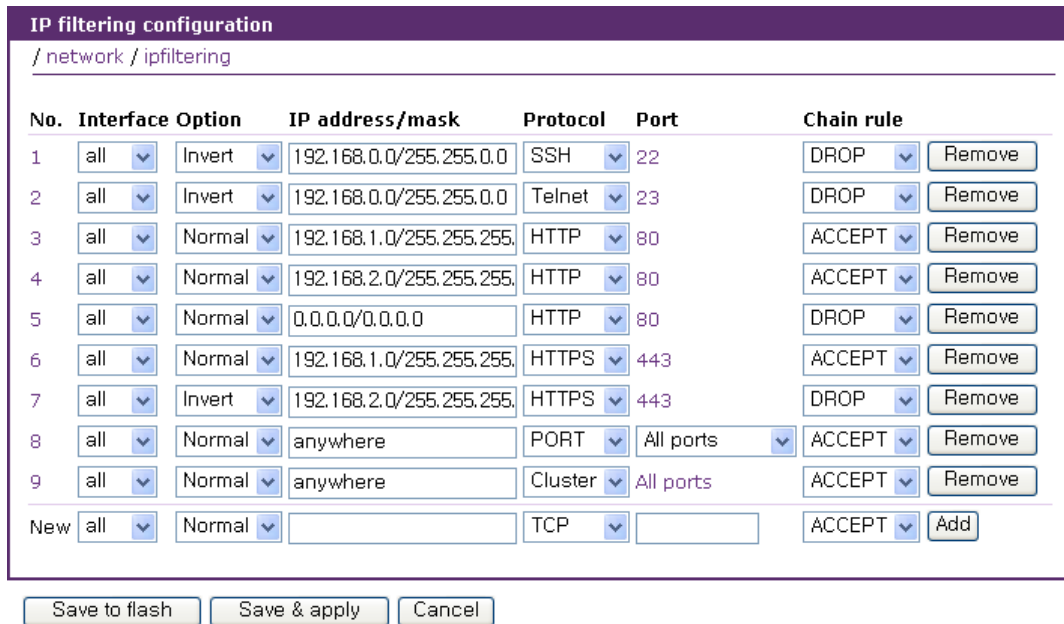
IP filtering configuration

/ network / ipfiltering

| No. | Interface | Option | IP address/mask | Protocol | Port | Chain rule | |
|---|---|---|---|---|---|---|---|
| 1 | all | Invert | 192.168.0.0/255.255.0.0 | SSH | 22 | DROP | Remove |
| 2 | all | Invert | 192.168.0.0/255.255.0.0 | Telnet | 23 | DROP | Remove |
| 3 | all | Normal | 192.168.1.0/255.255.255. | HTTP | 80 | ACCEPT | Remove |
| 4 | all | Normal | 192.168.2.0/255.255.255. | HTTP | 80 | ACCEPT | Remove |
| 5 | all | Normal | 0.0.0.0/0.0.0.0 | HTTP | 80 | DROP | Remove |
| 6 | all | Normal | 192.168.1.0/255.255.255. | HTTPS | 443 | ACCEPT | Remove |
| 7 | all | Invert | 192.168.2.0/255.255.255. | HTTPS | 443 | DROP | Remove |
| 8 | all | Normal | anywhere | PORT | All ports | ACCEPT | Remove |
| 9 | all | Normal | anywhere | Cluster | All ports | ACCEPT | Remove |
| New | all | Normal | | TCP | | ACCEPT | Add |

Save to flash | Save & apply | Cancel